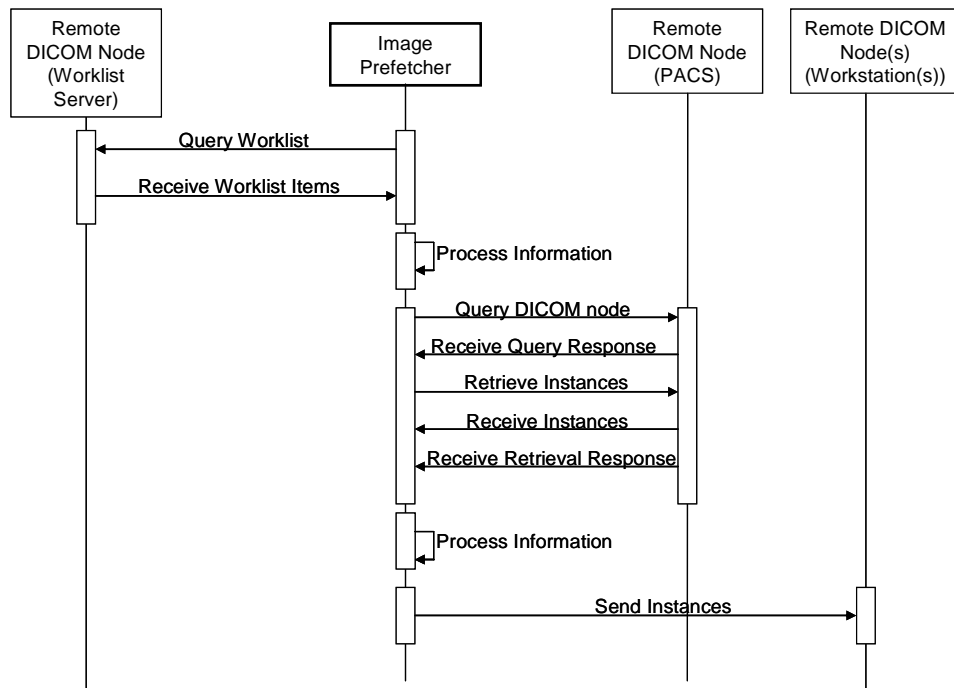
Remote DICOM Node (Worklist Server)

Image Prefetcher

Remote DICOM Node (PACS)

Remote DICOM Node(s) (Workstation(s))

Query Worklist

Receive Worklist Items

Process Information

Query DICOM node

Receive Query Response

Retrieve Instances

Receive Instances

Receive Retrieval Response

Process Information

Send Instances